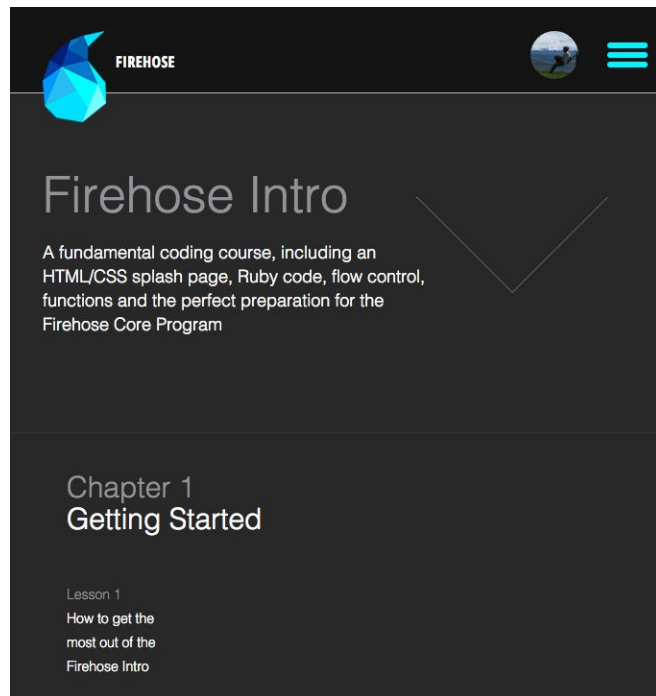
FIREHOSE

Firehose Intro

A fundamental coding course, including an HTML/CSS splash page, Ruby code, flow control, functions and the perfect preparation for the Firehose Core Program

Chapter 1
Getting Started

Lesson 1
How to get the most out of the Firehose Intro